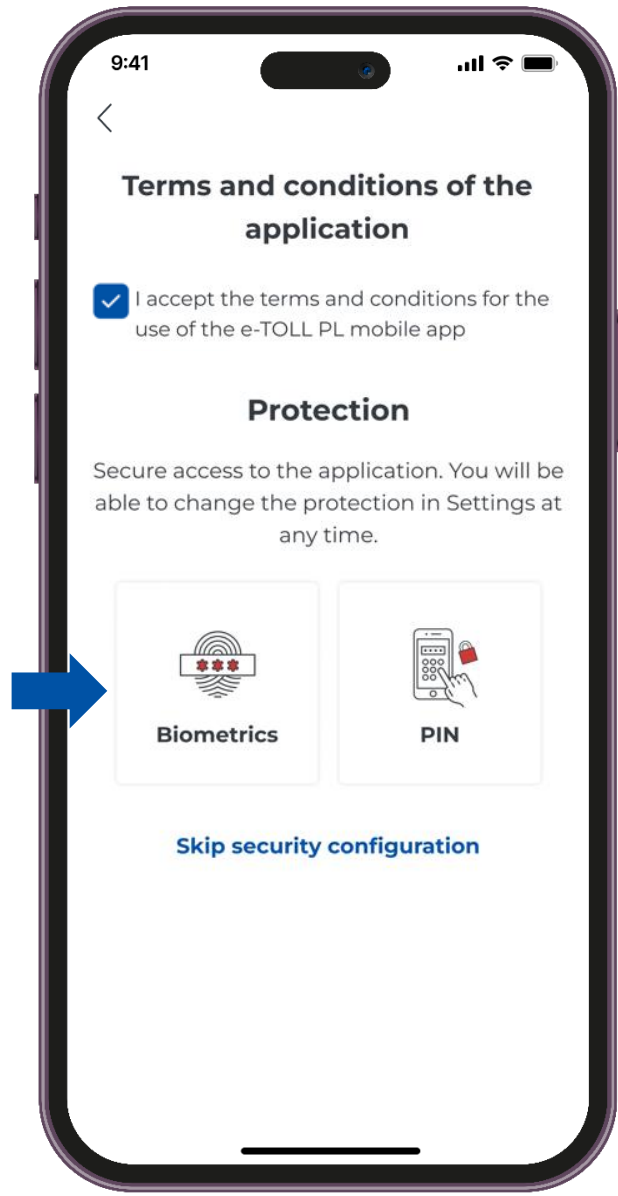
9:41

<

Terms and conditions of the application

I accept the terms and conditions for the use of the e-TOLL PL mobile app

Protection

Secure access to the application. You will be able to change the protection in Settings at any time.

***

Biometrics

PIN

Skip security configuration